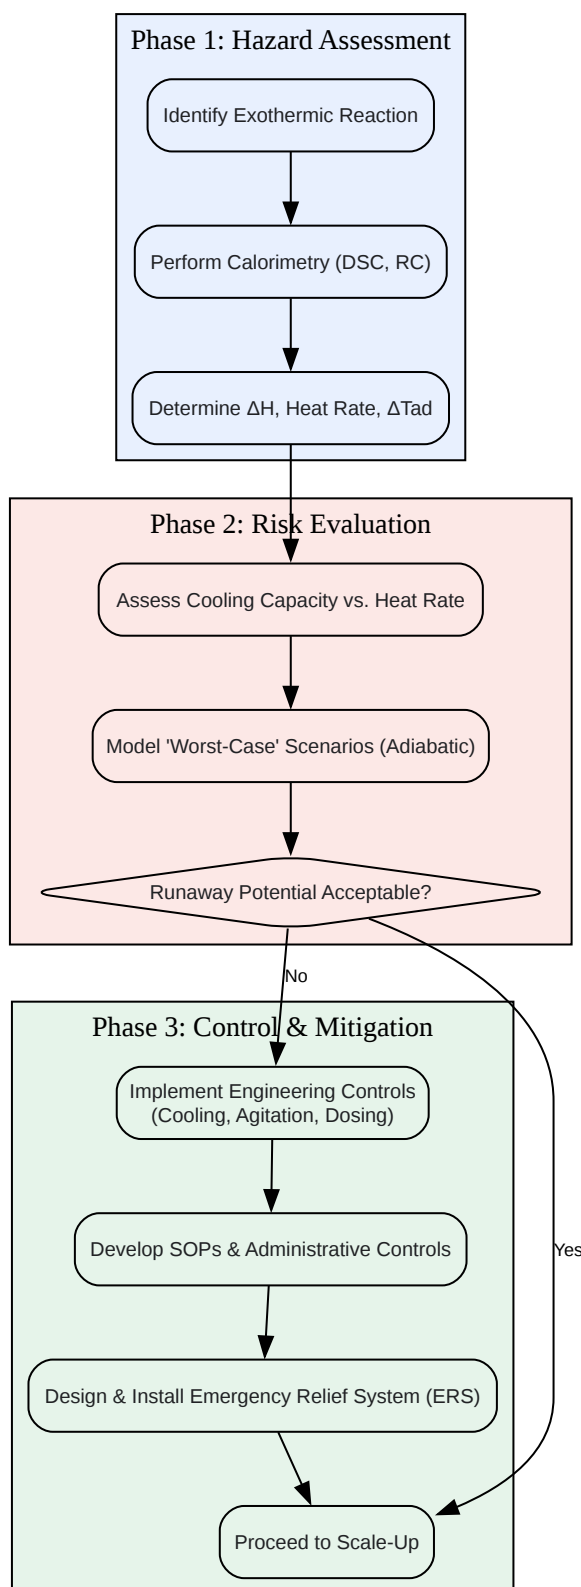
Phase 1: Hazard Assessment

Identify Exothermic Reaction

Perform Calorimetry (DSC, RC)

Determine ΔH, Heat Rate, ΔTad

Phase 2: Risk Evaluation

Assess Cooling Capacity vs. Heat Rate

Model 'Worst-Case' Scenarios (Adiabatic)

Runaway Potential Acceptable?

No

Phase 3: Control & Mitigation

Implement Engineering Controls (Cooling, Agitation, Dosing)

Develop SOPs & Administrative Controls

Yes

Design & Install Emergency Relief System (ERS)

Proceed to Scale-Up